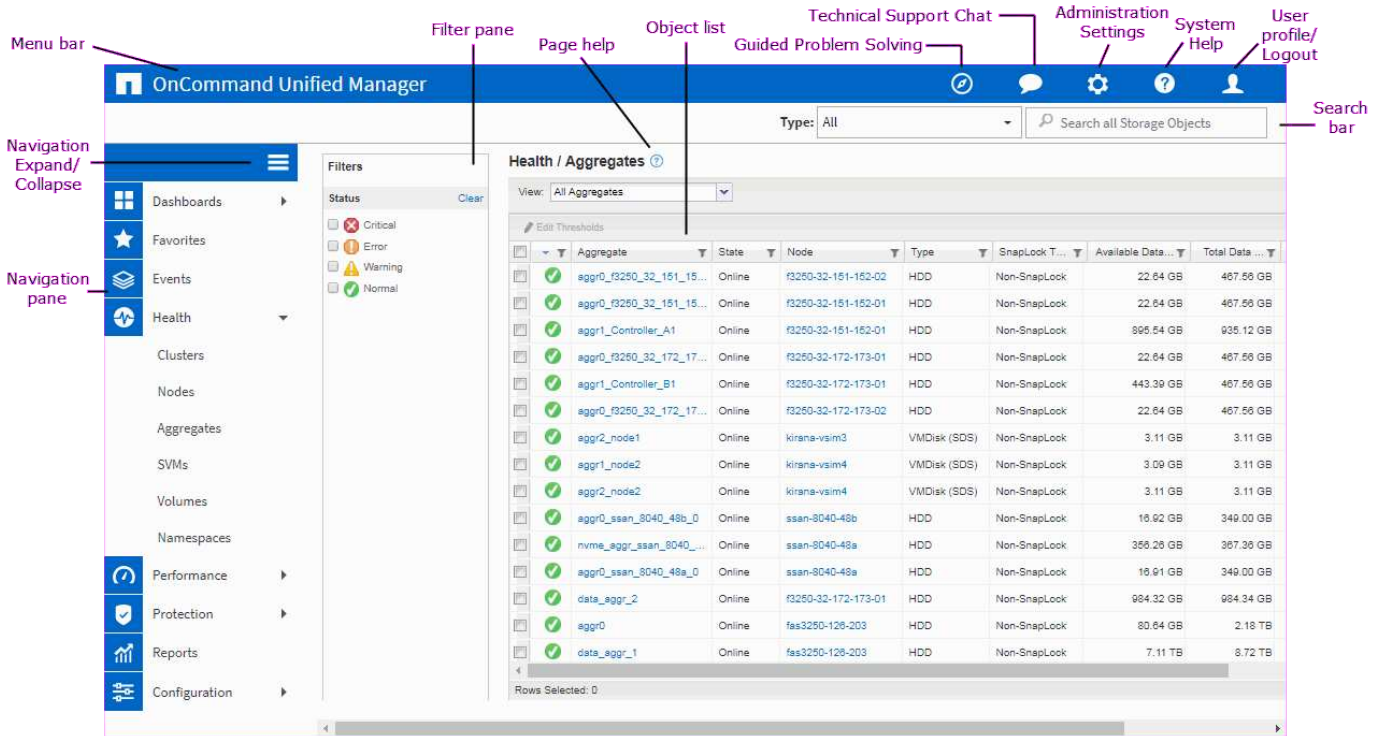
Menu bar

Filter pane

Page help

Object list

Technical Support Chat

Guided Problem Solving

Administration Settings

System Help

User profile/ Logout

OnCommand Unified Manager

Type: All

Search all Storage Objects

Search bar

Navigation Expand/ Collapse

Navigation pane

Dashboards

Favorites

Events

Health

Clusters

Nodes

Aggregates

SVMs

Volumes

Namespaces

Performance

Protection

Reports

Configuration

Filters

Status Clear

Critical

Error

Warning

Normal

Health / Aggregates

View: All Aggregates

Edit Thresholds

| Aggregate | State | Node | Type | SnapLock T... | Available Data... | Total Data ... |
|---|---|---|---|---|---|---|
| aggr0_f3250_32_151_15... | Online | f3250-32-151-152-02 | HDD | Non-SnapLock | 22.64 GB | 467.56 GB |
| aggr0_f3250_32_151_15... | Online | f3250-32-151-152-01 | HDD | Non-SnapLock | 22.64 GB | 467.56 GB |
| aggr1_Controller_A1 | Online | f3250-32-151-152-01 | HDD | Non-SnapLock | 895.54 GB | 935.12 GB |
| aggr0_f3250_32_172_17... | Online | f3250-32-172-173-01 | HDD | Non-SnapLock | 22.64 GB | 467.56 GB |
| aggr1_Controller_B1 | Online | f3250-32-172-173-01 | HDD | Non-SnapLock | 443.39 GB | 467.56 GB |
| aggr0_f3250_32_172_17... | Online | f3250-32-172-173-02 | HDD | Non-SnapLock | 22.64 GB | 467.56 GB |
| aggr2_node1 | Online | kirana-vsim3 | VMDisk (SDS) | Non-SnapLock | 3.11 GB | 3.11 GB |
| aggr1_node2 | Online | kirana-vsim4 | VMDisk (SDS) | Non-SnapLock | 3.09 GB | 3.11 GB |
| aggr2_node2 | Online | kirana-vsim4 | VMDisk (SDS) | Non-SnapLock | 3.11 GB | 3.11 GB |
| aggr0_ssan_8040_48b_0 | Online | ssan-8040-48b | HDD | Non-SnapLock | 16.92 GB | 349.00 GB |
| nvme_aggr_ssan_8040_... | Online | ssan-8040-48a | HDD | Non-SnapLock | 356.26 GB | 367.36 GB |
| aggr0_ssan_8040_48a_0 | Online | ssan-8040-48a | HDD | Non-SnapLock | 16.91 GB | 349.00 GB |
| data_aggr_2 | Online | f3250-32-172-173-01 | HDD | Non-SnapLock | 984.32 GB | 984.34 GB |
| aggr0 | Online | fas3250-126-203 | HDD | Non-SnapLock | 80.64 GB | 2.18 TB |
| data_aggr_1 | Online | fas3250-126-203 | HDD | Non-SnapLock | 7.11 TB | 8.72 TB |

Rows Selected: 0